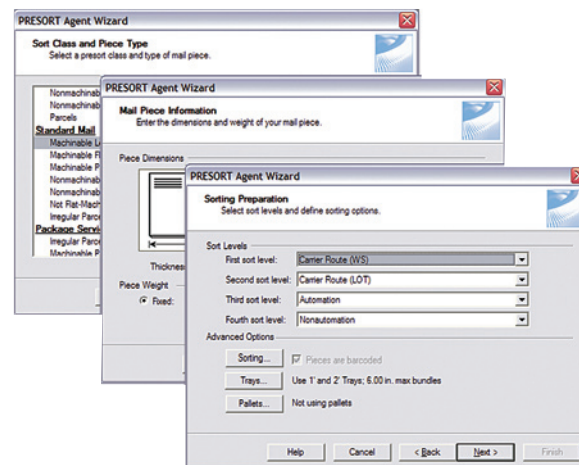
PRESORT Agent Wizard

Sort Class and Piece Type
Select a presort class and type of mail piece.

Nonmachinab
Nonmachinab
Parcels
Standard Mail
Machinable L
Machinable F
Machinable P
Nonmachinab
Nonmachinab
Not Flat-Mach
Irregular Parce
Package Servic
Irregular Parce
Machinable P

PRESORT Agent Wizard

Mail Piece Information
Enter the dimensions and weight of your mail piece.

Piece Dimensions

Thickne

Piece Weight
Fixed:

PRESORT Agent Wizard

Sorting Preparation
Select sort levels and define sorting options.

Sort Levels
First sort level: Carrier Route (WS)
Second sort level: Carrier Route (LOT)
Third sort level: Automation
Fouth sort level: Nonautomation

Advanced Options
Sorting... Pieces are barcoded
Trays... Use 1' and 2' Trays; 6.00 in. max bundles
Pallets... Not using pallets

Help Cancel < Back Next > Finish